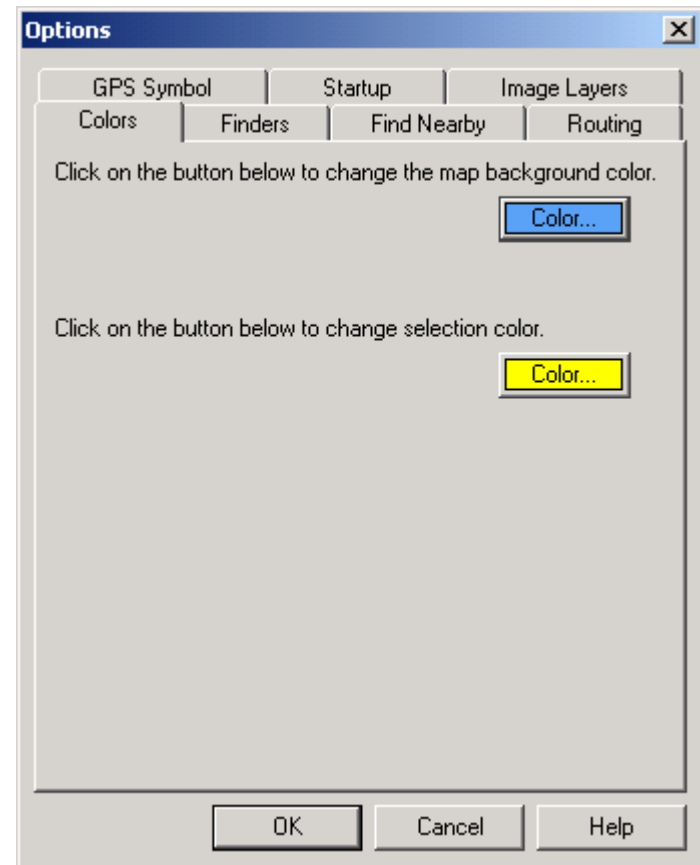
Options

×

GPS Symbol

Startup

Image Layers

Colors

Finders

Find Nearby

Routing

Click on the button below to change the map background color.

Color...

Click on the button below to change selection color.

Color...

OK

Cancel

Help